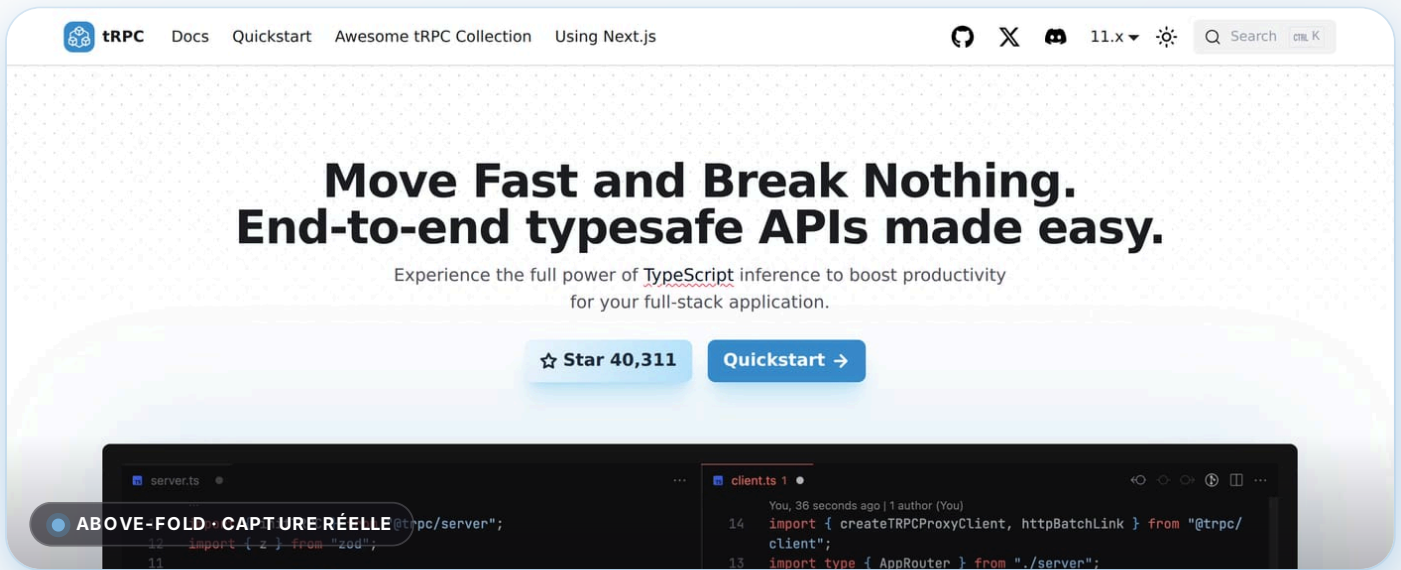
tRPC Docs Quickstart Awesome tRPC Collection Using Next.js

11.x

Search CTRL K

Move Fast and Break Nothing.
End-to-end typesafe APIs made easy.

Experience the full power of TypeScript inference to boost productivity for your full-stack application.

Star 40,311 Quickstart →

server.ts

client.ts 1

You, 36 seconds ago | 1 author (You)

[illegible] @trpc/server";
12 import { z } from "zod";
11

14 import { createTRPCProxyClient, httpBatchLink } from "@trpc/client";
13 import type { AppRouter } from "./server";

ABOVE-FOLD · CAPTURE RÉELLE